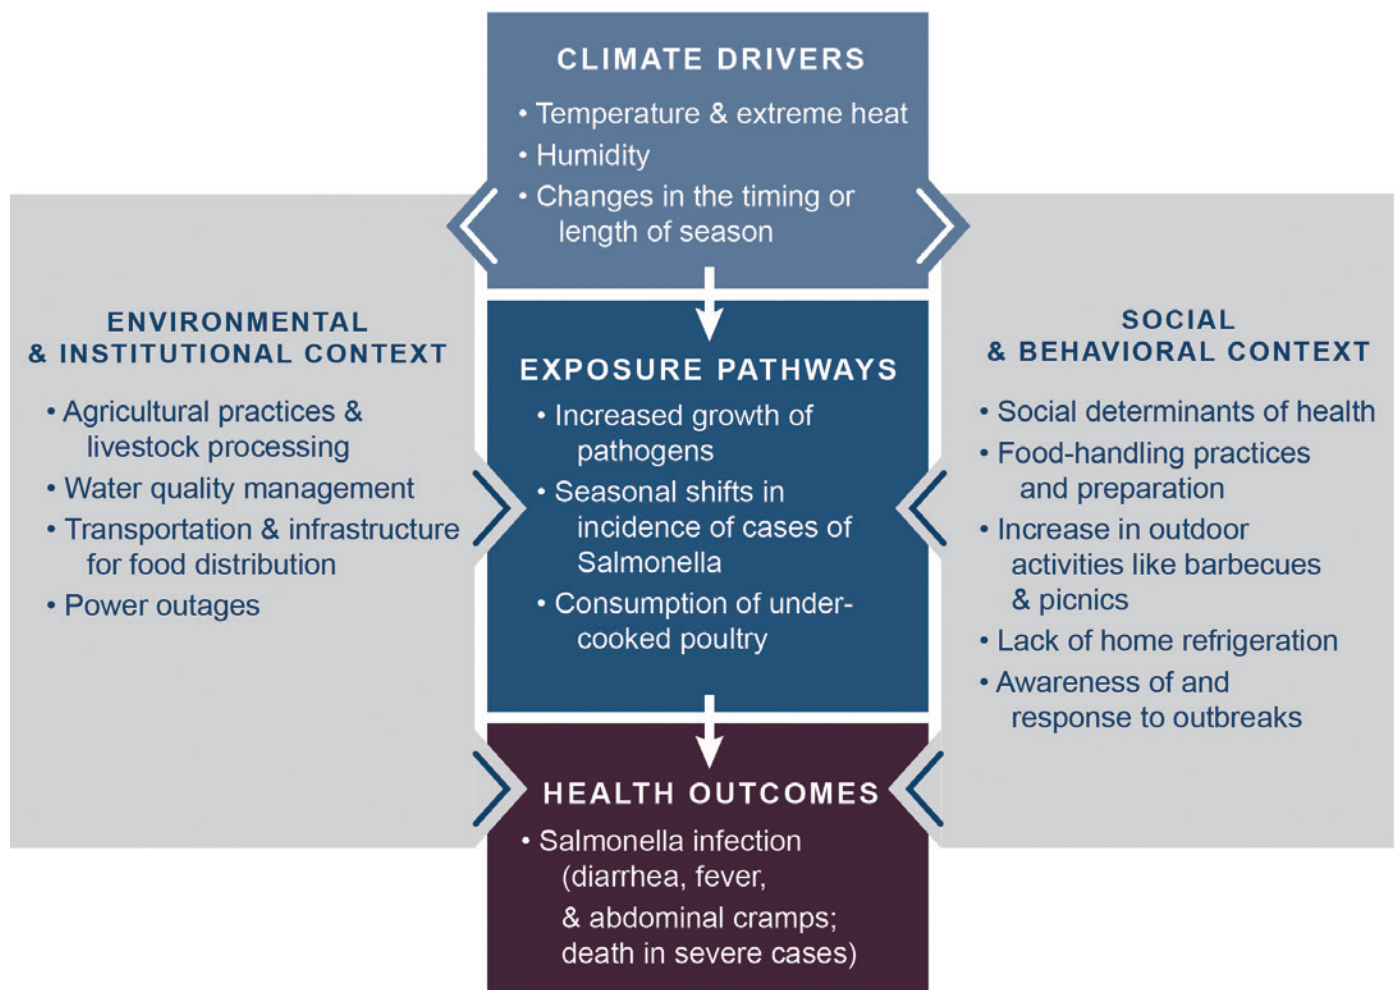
CLIMATE DRIVERS
• Temperature & extreme heat
• Humidity
• Changes in the timing or length of season

ENVIRONMENTAL & INSTITUTIONAL CONTEXT
• Agricultural practices & livestock processing
• Water quality management
• Transportation & infrastructure for food distribution
• Power outages

EXPOSURE PATHWAYS
• Increased growth of pathogens
• Seasonal shifts in incidence of cases of Salmonella
• Consumption of under-cooked poultry

SOCIAL & BEHAVIORAL CONTEXT
• Social determinants of health
• Food-handling practices and preparation
• Increase in outdoor activities like barbecues & picnics
• Lack of home refrigeration
• Awareness of and response to outbreaks

HEALTH OUTCOMES
• Salmonella infection (diarrhea, fever, & abdominal cramps; death in severe cases)